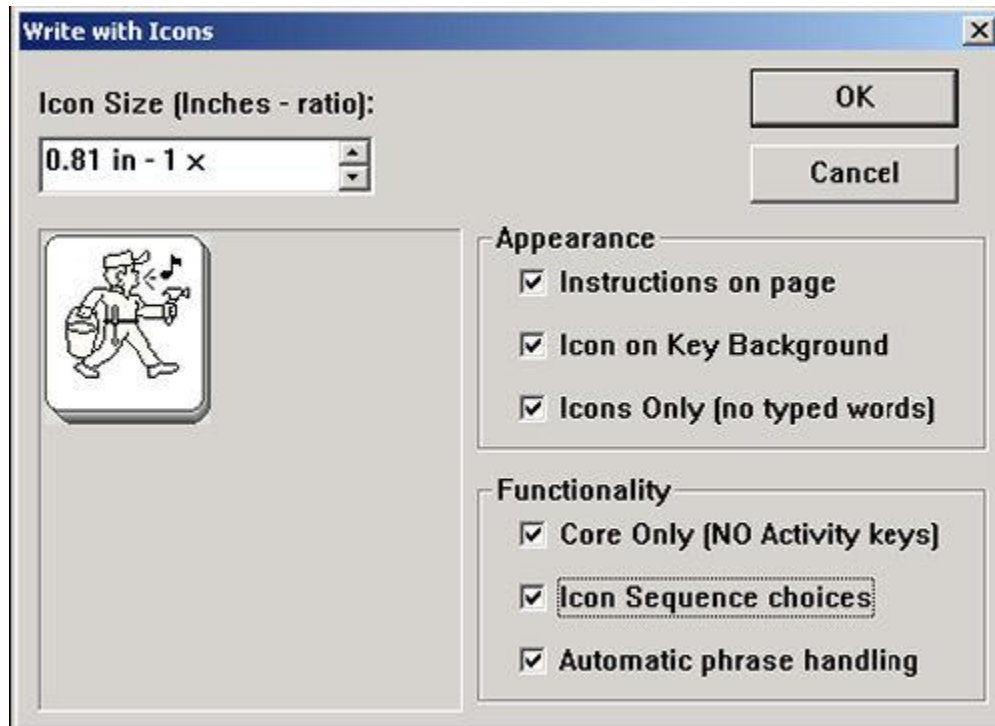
Write with Icons

Icon Size (Inches - ratio):

0.81 in - 1 ×

OK

Cancel

Appearance

☑ Instructions on page

☑ Icon on Key Background

☑ Icons Only (no typed words)

Functionality

☑ Core Only (NO Activity keys)

☑ Icon Sequence choices

☑ Automatic phrase handling